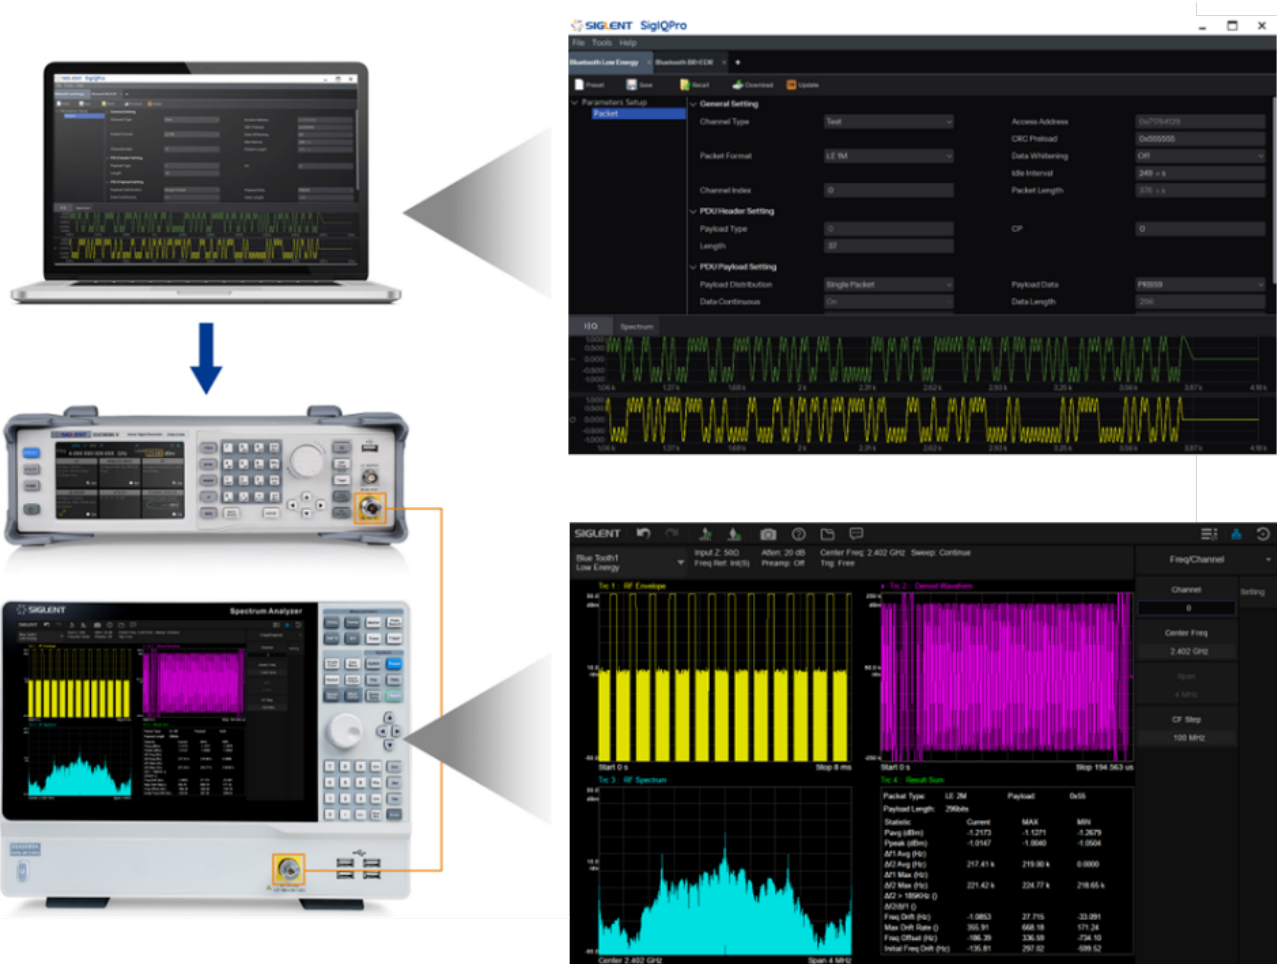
SIGLENT SiglQPro

File Tools Help

Bluetooth Low Energy | Bluetooth BR+EDR | +

Preset | Save | Recall | Download | Update

Parameters Setup
Packet

General Setting

| | | | |
|---|---|---|---|
| Channel Type | Test | Access Address | 0x71764129 |
| | | CRC Preload | 0x555555 |
| Packet Format | LE 1M | Data Whitening | Off |
| | | Idle Interval | 249 μs |
| Channel Index | 0 | Packet Length | 376 μs |

PDU Header Setting

| | | | |
|---|---|---|---|
| Payload Type | 0 | CP | 0 |
| Length | 37 | | |

PDU Payload Setting

| | | | |
|---|---|---|---|
| Payload Distribution | Single Packet | Payload Data | PRBS9 |
| Data Continuous | On | Data Length | 296 |

I/Q Spectrum

SIGLENT

Blue Tooth1 Low Energy
Input Z: 50Ω Freq Ref: Int(S)
Atten: 20 dB Preamp: Off
Center Freq: 2.402 GHz Sweep: Continue Trig: Free

Freq/Channel
Channel
0
Setting
Center Freq
2.402 GHz
Span
4 MHz
CF Step
100 MHz

Trc 1 : RF Envelope
Trc 2 : Demod Waveform
Start 0 s
Stop 8 ms
Start 0 s
Stop 194.563 us
Trc 3 : RF Spectrum
Trc 4 : Result Sum
Center 2.402 GHz
Span 4 MHz

Packet Type: LE 2M Payload: 0x55
Payload Length: 296bits

| Statistic | Current | MAX | MIN |
|---|---|---|---|
| Pavg (dBm) | -1.2173 | -1.1271 | -1.2679 |
| Ppeak (dBm) | -1.0147 | -1.0040 | -1.0504 |
| Δf1 Avg (Hz) | | | |
| Δf2 Avg (Hz) | 217.41 k | 219.00 k | 0.0000 |
| Δf1 Max (Hz) | | | |
| Δf2 Max (Hz) | 221.42 k | 224.77 k | 218.65 k |
| Δf2 > 185KHz () | | | |
| Δf2/Δf1 () | | | |
| Freq Drift (Hz) | -1.0853 | 27.715 | -33.091 |
| Max Drift Rate () | 355.91 | 668.18 | 171.24 |
| Freq Offset (Hz) | -186.39 | 336.59 | -734.10 |
| Initial Freq Drift (Hz) | -135.81 | 297.02 | -699.52 |

SIGLENT Spectrum Analyzer